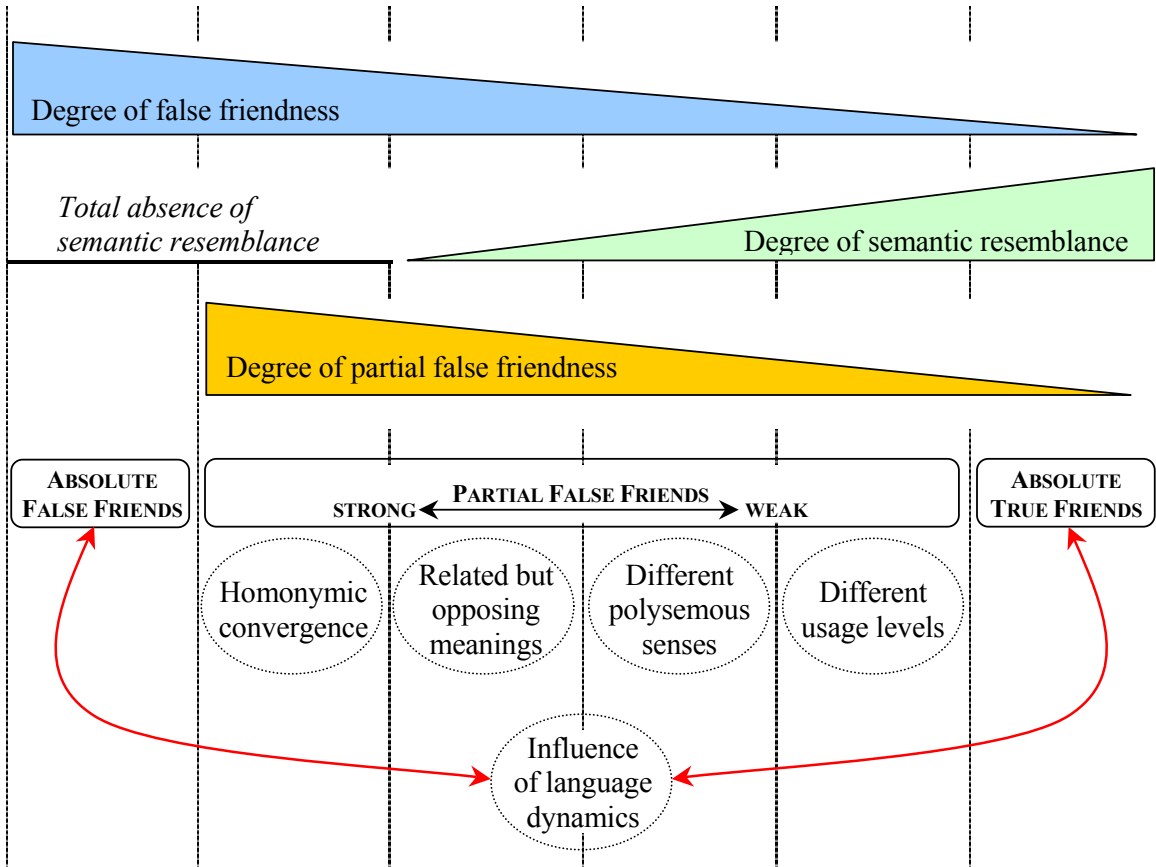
Degree of false friendness

*Total absence of semantic resemblance*

Degree of semantic resemblance

Degree of partial false friendness

ABSOLUTE FALSE FRIENDS

PARTIAL FALSE FRIENDS
STRONG ⟷ WEAK

ABSOLUTE TRUE FRIENDS

Homonymic convergence

Related but opposing meanings

Different polysemous senses

Different usage levels

Influence of language dynamics